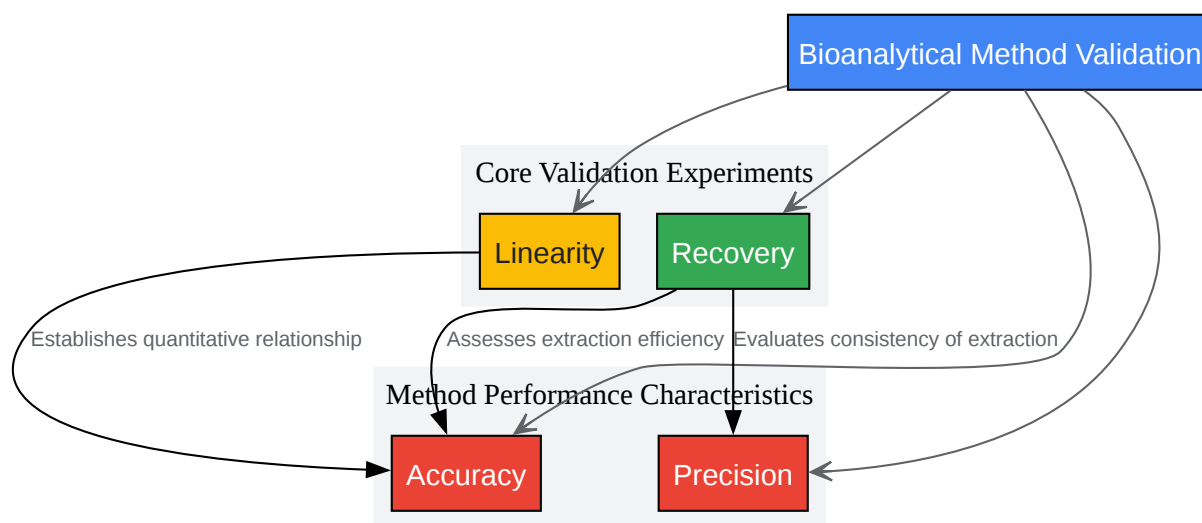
Bioanalytical Method Validation

Core Validation Experiments

Linearity

Recovery

Establishes quantitative relationship

Assesses extraction efficiency

Evaluates consistency of extraction

Method Performance Characteristics

Accuracy

Precision